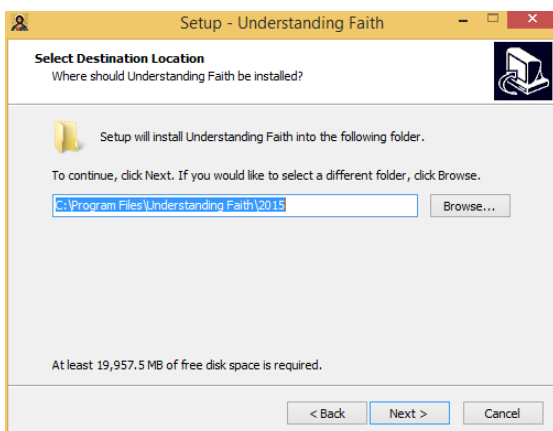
Setup - Understanding Faith

Select Destination Location
Where should Understanding Faith be installed?

Setup will install Understanding Faith into the following folder.

To continue, click Next. If you would like to select a different folder, click Browse.

C:\Program Files\Understanding Faith\2015

Browse...

At least 19,957.5 MB of free disk space is required.

< Back

Next >

Cancel